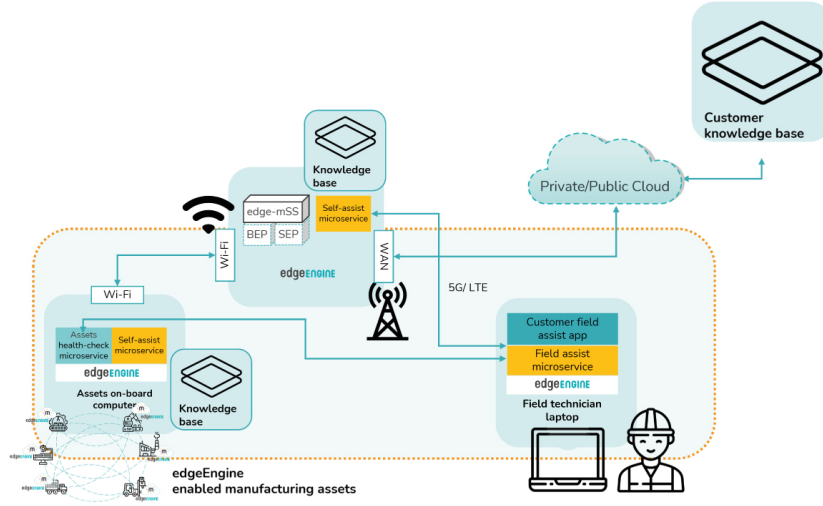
Customer knowledge base

Knowledge base

Private/Public Cloud

edge-mSS

Self-assist microservice

BEP

SEP

Wi-Fi

WAN

edgeENGINE

Wi-Fi

5G/ LTE

Assets health-check microservice

Self-assist microservice

edgeENGINE

Assets on-board computer

Knowledge base

Customer field assist app

Field assist microservice

edgeENGINE

Field technician laptop

edgeEngine enabled manufacturing assets